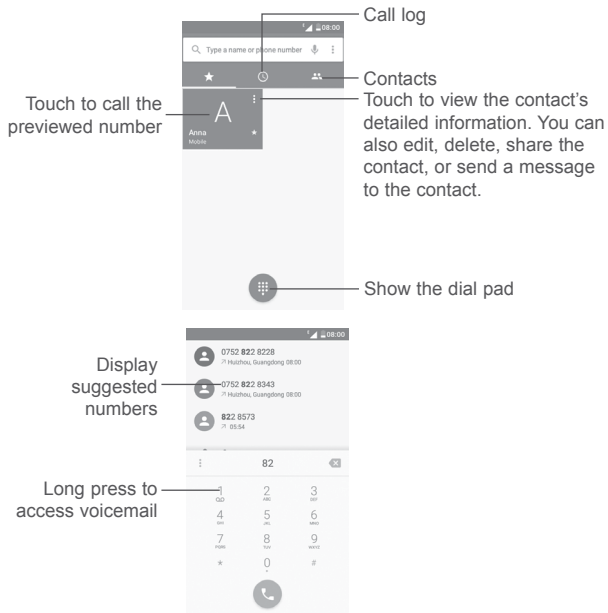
08:00

Type a name or phone number

Call log

Contacts

Touch to call the previewed number

A

Anna
Mobile

Touch to view the contact's detailed information. You can also edit, delete, share the contact, or send a message to the contact.

Show the dial pad

08:00

0752 822 8228
Huizhou, Guangdong 08:00

Display suggested numbers

0752 822 8343
Huizhou, Guangdong 08:00

822 8573
05:54

82

Long press to access voicemail

1 QO

2 ABC

3 DEF

4 GHI

5 JKL

6 MNO

7 PQRS

8 TUV

9 WXYZ

*

0 +

#